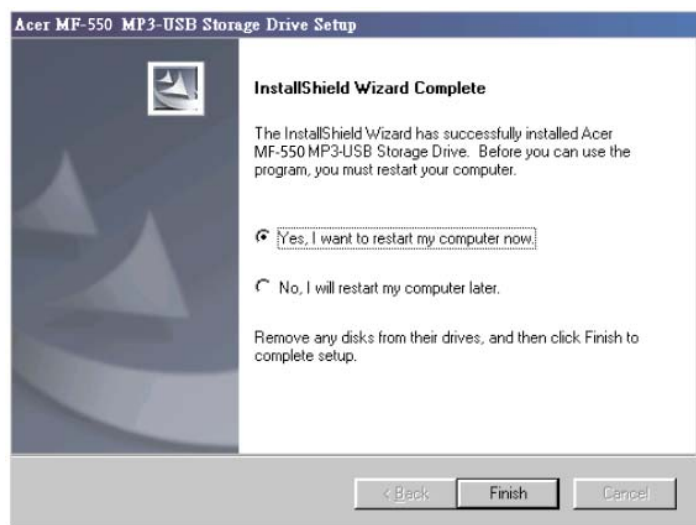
Acer MF-550 MP3-USB Storage Drive Setup

InstallShield Wizard Complete

The InstallShield Wizard has successfully installed Acer MF-550 MP3-USB Storage Drive. Before you can use the program, you must restart your computer.

Yes, I want to restart my computer now.

No, I will restart my computer later.

Remove any disks from their drives, and then click Finish to complete setup.

< Back
Finish
Cancel